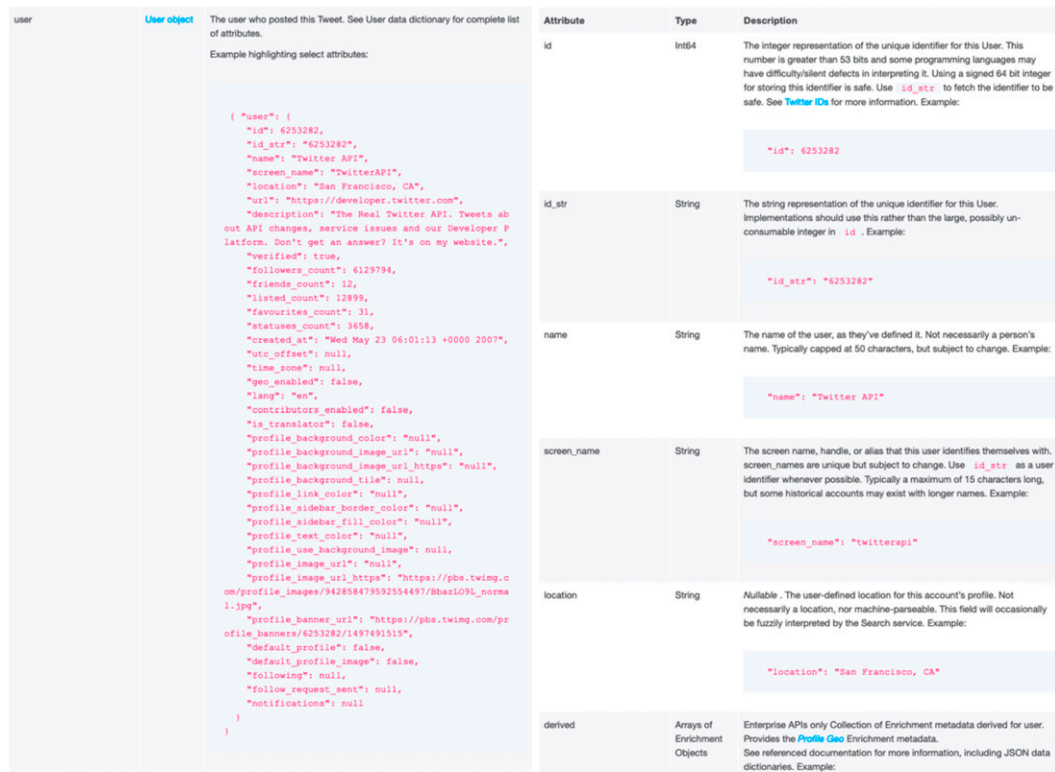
| user | User object | The user who posted this Tweet. See User data dictionary for complete list of attributes. |
|---|---|---|

Example highlighting select attributes:

{ "user": {
"id": 6253282,
"id_str": "6253282",
"name": "Twitter API",
"screen_name": "TwitterAPI",
"location": "San Francisco, CA",
"url": "https://developer.twitter.com",
"description": "The Real Twitter API. Tweets about API changes, service issues and our Developer Platform. Don't get an answer? It's on my website.",
"verified": true,
"followers_count": 6129794,
"friends_count": 12,
"listed_count": 12899,
"favourites_count": 31,
"statuses_count": 3658,
"created_at": "Wed May 23 06:01:13 +0000 2007",
"utc_offset": null,
"time_zone": null,
"geo_enabled": false,
"lang": "en",
"contributors_enabled": false,
"is_translator": false,
"profile_background_color": "null",
"profile_background_image_url": "null",
"profile_background_image_url_https": "null",
"profile_background_tile": null,
"profile_link_color": "null",
"profile_sidebar_border_color": "null",
"profile_sidebar_fill_color": "null",
"profile_text_color": "null",
"profile_use_background_image": null,
"profile_image_url": "null",
"profile_image_url_https": "https://pbs.twimg.com/profile_images/942858479592554497/BbazLO9L_normal.jpg",
"profile_banner_url": "https://pbs.twimg.com/profile_banners/6253282/1497491515",
"default_profile": false,
"default_profile_image": false,
"following": null,
"follow_request_sent": null,
"notifications": null
}
}

| Attribute | Type | Description |
|---|---|---|
| id | Int64 | The integer representation of the unique identifier for this User. This number is greater than 53 bits and some programming languages may have difficulty/silent defects in interpreting it. Using a signed 64 bit integer for storing this identifier is safe. Use id_str to fetch the identifier to be safe. See Twitter IDs for more information. Example: "id": 6253282 |
| id_str | String | The string representation of the unique identifier for this User. Implementations should use this rather than the large, possibly un-consumable integer in id . Example: "id_str": "6253282" |
| name | String | The name of the user, as they've defined it. Not necessarily a person's name. Typically capped at 50 characters, but subject to change. Example: "name": "Twitter API" |
| screen_name | String | The screen name, handle, or alias that this user identifies themselves with. screen_names are unique but subject to change. Use id_str as a user identifier whenever possible. Typically a maximum of 15 characters long, but some historical accounts may exist with longer names. Example: "screen_name": "twitterapi" |
| location | String | Nullable . The user-defined location for this account's profile. Not necessarily a location, nor machine-parseable. This field will occasionally be fuzzily interpreted by the Search service. Example: "location": "San Francisco, CA" |
| derived | Arrays of Enrichment Objects | Enterprise APIs only Collection of Enrichment metadata derived for user. Provides the Profile Geo Enrichment metadata. See referenced documentation for more information, including JSON data dictionaries. Example: |